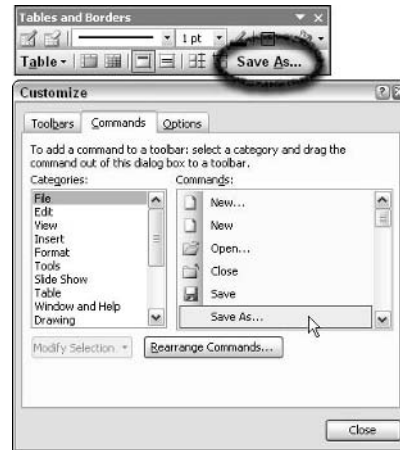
Tables and Borders

1 pt

Table

Save As...

Customize

Toolbars

Commands

Options

To add a command to a toolbar: select a category and drag the command out of this dialog box to a toolbar.

Categories:

File
Edit
View
Insert
Format
Tools
Slide Show
Table
Window and Help
Drawing

Commands:

New...
New
Open...
Close
Save
Save As...

Modify Selection

Rearrange Commands...

Close